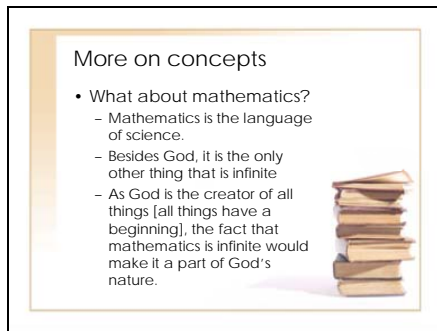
More on concepts

• What about mathematics?
– Mathematics is the language of science.
– Besides God, it is the only other thing that is infinite
– As God is the creator of all things [all things have a beginning], the fact that mathematics is infinite would make it a part of God's nature.